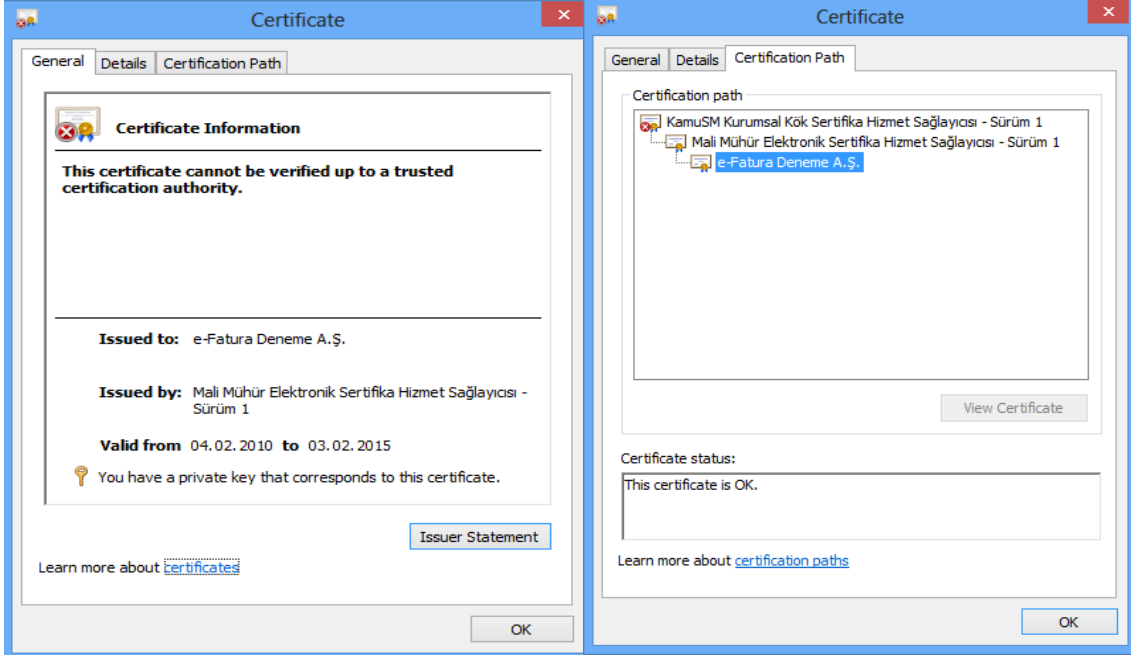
Certificate

General | Details | Certification Path

Certificate Information

This certificate cannot be verified up to a trusted certification authority.

Issued to: e-Fatura Deneme A.Ş.

Issued by: Mali Mühür Elektronik Sertifika Hizmet Sağlayıcısı - Sürüm 1

Valid from 04. 02. 2010 to 03. 02. 2015

You have a private key that corresponds to this certificate.

Issuer Statement

Learn more about certificates

OK

Certificate

General | Details | Certification Path

Certification path

KamuSM Kurumsal Kök Sertifika Hizmet Sağlayıcısı - Sürüm 1
Mali Mühür Elektronik Sertifika Hizmet Sağlayıcısı - Sürüm 1
e-Fatura Deneme A.Ş.

View Certificate

Certificate status:

This certificate is OK.

Learn more about certification paths

OK